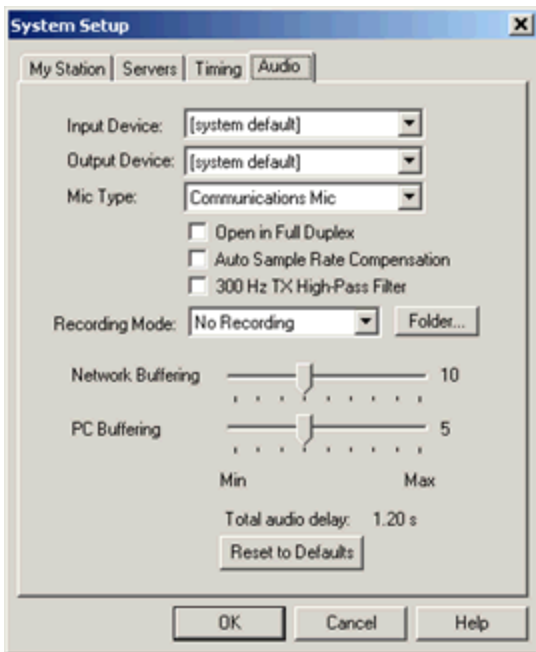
System Setup

My Station | Servers | Timing | Audio

Input Device: [system default]

Output Device: [system default]

Mic Type: Communications Mic

Open in Full Duplex

Auto Sample Rate Compensation

300 Hz TX High-Pass Filter

Recording Mode: No Recording

Folder...

Network Buffering 10

PC Buffering 5

Min Max

Total audio delay: 1.20 s

Reset to Defaults

OK

Cancel

Help